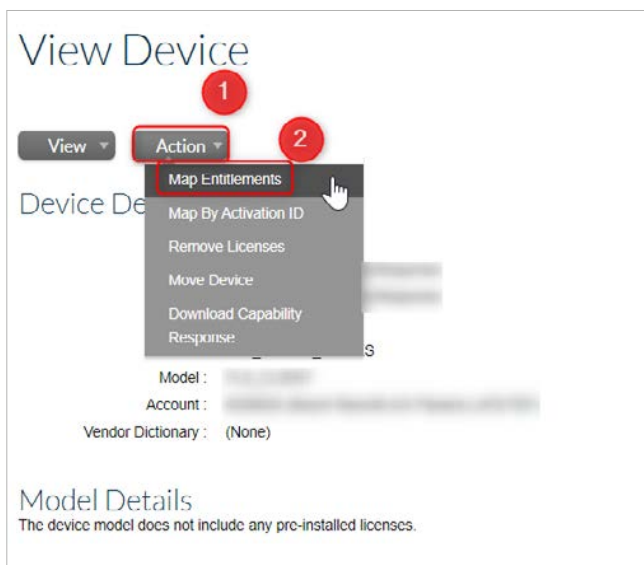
View Device

1

View ▾ Action ▾

2

Map Entitlements
Map By Activation ID
Remove Licenses
Move Device
Download Capability Response

Device De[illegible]

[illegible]S

Model : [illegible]
Account : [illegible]
Vendor Dictionary : (None)

Model Details
The device model does not include any pre-installed licenses.